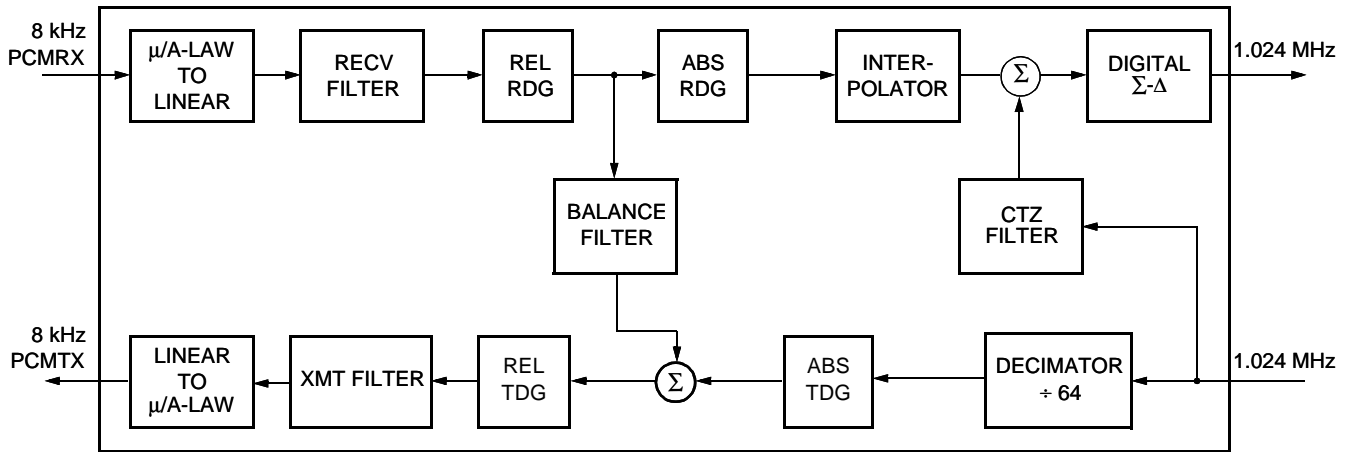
8 kHz
PCMRX

μ/A-LAW
TO
LINEAR

RECV
FILTER

REL
RDG

ABS
RDG

INTER-
POLATOR

$\Sigma$

DIGITAL
$\Sigma$-$\Delta$

1.024 MHz

BALANCE
FILTER

CTZ
FILTER

8 kHz
PCMTX

LINEAR
TO
μ/A-LAW

XMT FILTER

REL
TDG

$\Sigma$

ABS
TDG

DECIMATOR
$\div$ 64

1.024 MHz